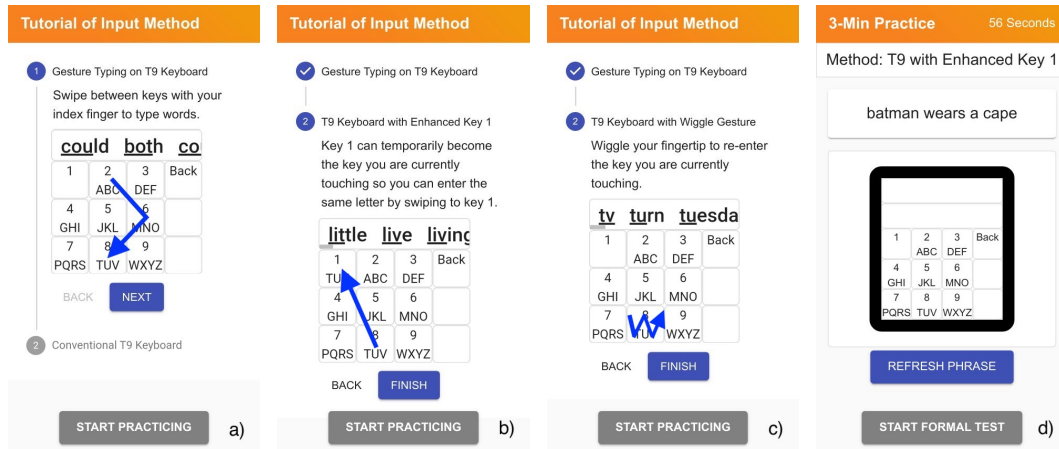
Tutorial of Input Method

1 Gesture Typing on T9 Keyboard

Swipe between keys with your index finger to type words.

could both co

| 1 | 2 ABC | 3 DEF | Back |
|---|---|---|---|
| 4 GHI | 5 JKL | 6 MNO | |
| 7 PQRS | 8 TUV | 9 WXYZ | |

BACK NEXT

2 Conventional T9 Keyboard

START PRACTICING a)

Tutorial of Input Method

Gesture Typing on T9 Keyboard

2 T9 Keyboard with Enhanced Key 1

Key 1 can temporarily become the key you are currently touching so you can enter the same letter by swiping to key 1.

little live living

| 1 TU | 2 ABC | 3 DEF | Back |
|---|---|---|---|
| 4 GHI | 5 JKL | 6 MNO | |
| 7 PQRS | 8 TUV | 9 WXYZ | |

BACK FINISH

START PRACTICING b)

Tutorial of Input Method

Gesture Typing on T9 Keyboard

2 T9 Keyboard with Wiggle Gesture

Wiggle your fingertip to re-enter the key you are currently touching.

tv turn tuesda

| 1 | 2 ABC | 3 DEF | Back |
|---|---|---|---|
| 4 GHI | 5 JKL | 6 MNO | |
| 7 PQRS | 8 TUV | 9 WXYZ | |

BACK FINISH

START PRACTICING c)

3-Min Practice 56 Seconds

Method: T9 with Enhanced Key 1

batman wears a cape

| 1 | 2 ABC | 3 DEF | Back |
|---|---|---|---|
| 4 GHI | 5 JKL | 6 MNO | |
| 7 PQRS | 8 TUV | 9 WXYZ | |

REFRESH PHRASE

START FORMAL TEST d)